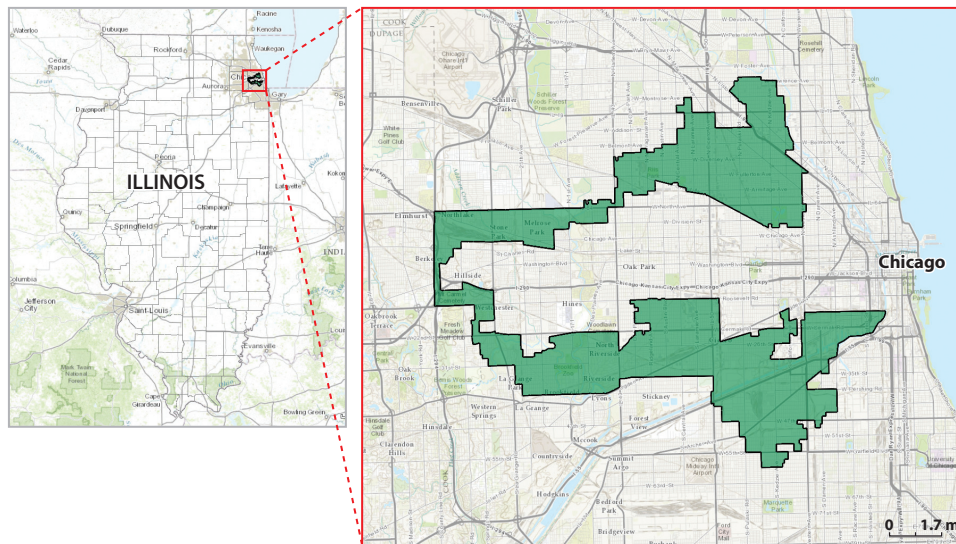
Racine
Waterloo
Dubuque
Rockford
Kenosha
Waukegan
Cedar Rapids
Chic
Aurora
Gary
Davenport
Peoria
ILLINOIS
Kokomo
Lafayette
Quincy
Champaign
Springfield
Decatur
Terre Haute
INDI
Columbia
Jefferson City
Saint Louis
Louis
Evansville
Mark Twain National Forest
Cape Girardeau
Bowling Green
COOK
DUPAGE
Chicago O'Hare Intl Airport
Schiller Woods Forest Preserve
Rosehill Cemetery
Lincoln Park
Bensenville
Schiller Park
White Pines Golf Club
Elmhurst
Northlake
Melrose Park
Stone Park
Berkeley
Hillside
Oak Park
Chicago
Oakbrook Terrace
Westchester
Hines
Woodlawn
Fresh Meadow Golf Club
North Riverside
Oak Brook
Brookfield Zoo
Riverside
Brookfield
La Grange Park
Lyons
Stickney
Hinsdale Golf Club
Western Springs
La Grange
Forest View
Hinsdale
Clarendon Hills
Countryside
Summit Argo
Chicago Midway Intl Airport
Hodgkins
Bedford Park
Bridgeview
Marquette Park
0
1.7 m